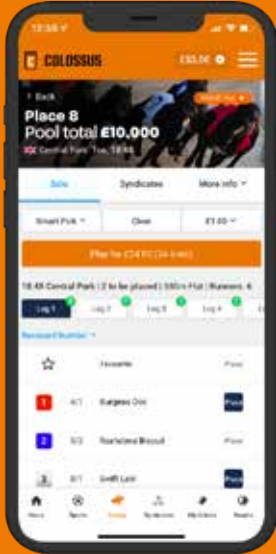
12:58

COLOSSUS

£30.00

< Back

Place 8
Pool total £10,000

Central Park · Tue 18:45

Solo

Syndicates

More info

Smart Pick

Clear

£1.00

Play for £24.00 (24 lines)

18:45 Central Park | 2 to be placed | 500m Flat | Runners: 6

Leg 1

Leg 2

Leg 3

Leg 4

Leg 5

Racecard Number

Favourite

Place

1

4/1

Burgess Doc

Place

2

3/2

Rocksland Biscuit

Place

3

8/1

Swift Lad

Place

Home

Sports

Games

Syndicates

My bets

Results